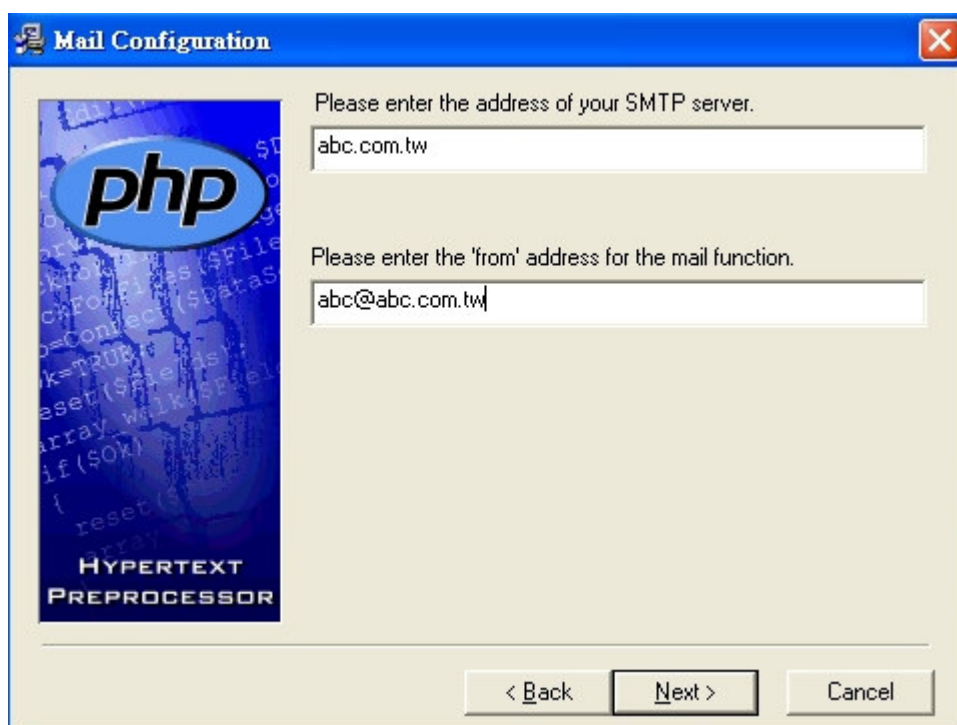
Mail Configuration

php

HYPERTEXT PREPROCESSOR

Please enter the address of your SMTP server.

abc.com.tw

Please enter the 'from' address for the mail function.

abc@abc.com.tw

< Back

Next >

Cancel